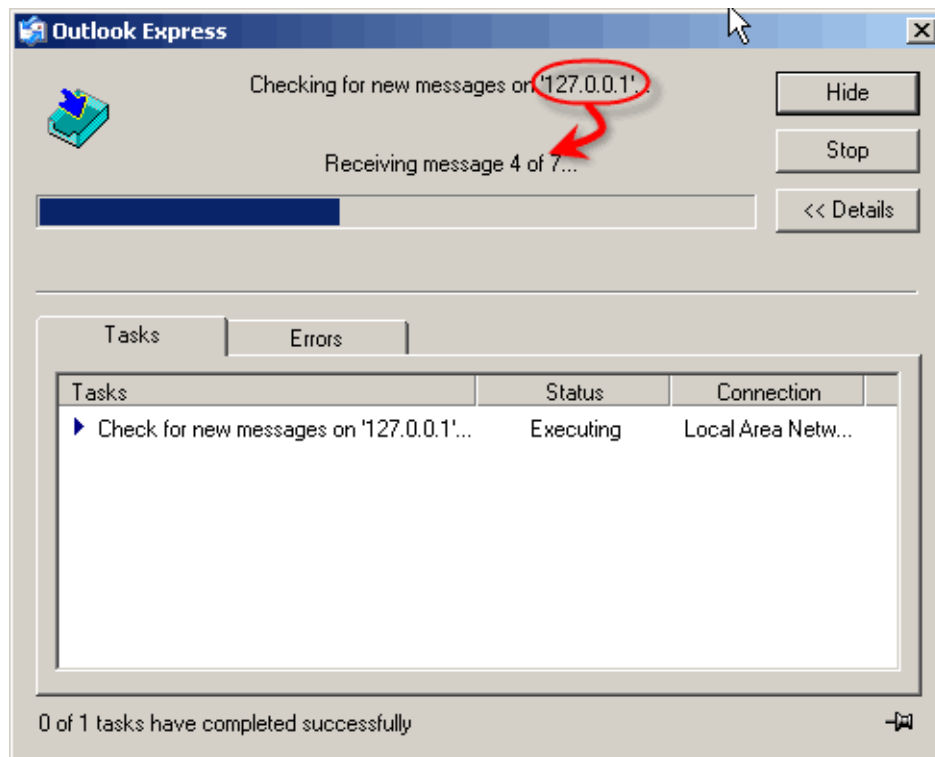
Outlook Express

Checking for new messages on '127.0.0.1'...

Receiving message 4 of 7...

Hide

Stop

<< Details

Tasks

Errors

| Tasks | Status | Connection |
|---|---|---|
| Check for new messages on '127.0.0.1'... | Executing | Local Area Netw... |

0 of 1 tasks have completed successfully